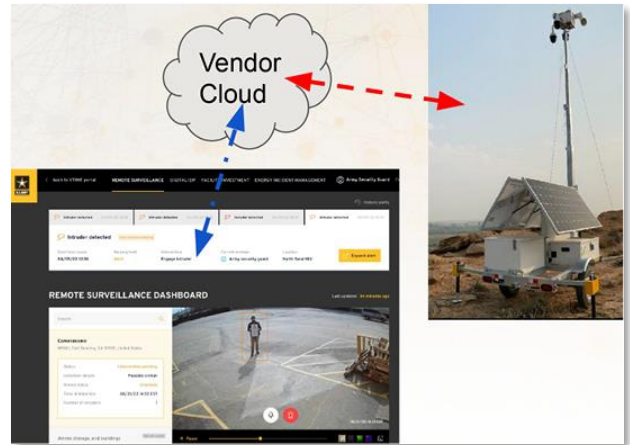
Vendor Cloud

U.S. ARMY

Back to STRIKE portal REMOTE SURVEILLANCE DIGITAL OPS FACILITY INVESTMENT ENERGY INCIDENT MANAGEMENT Army Security Event

Intruder detected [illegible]

Intruder detected

REMOTE SURVEILLANCE DASHBOARD

Search